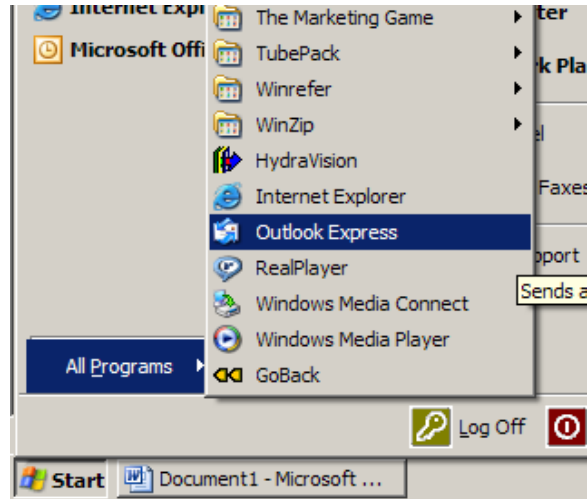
Internet Expl
Microsoft Offi
The Marketing Game
TubePack
Winrefer
WinZip
HydraVision
Internet Explorer
Outlook Express
RealPlayer
Windows Media Connect
Windows Media Player
GoBack
ter
k Pla
el
Faxes
pport
Sends a
All Programs
Log Off
Start
Document1 - Microsoft ...